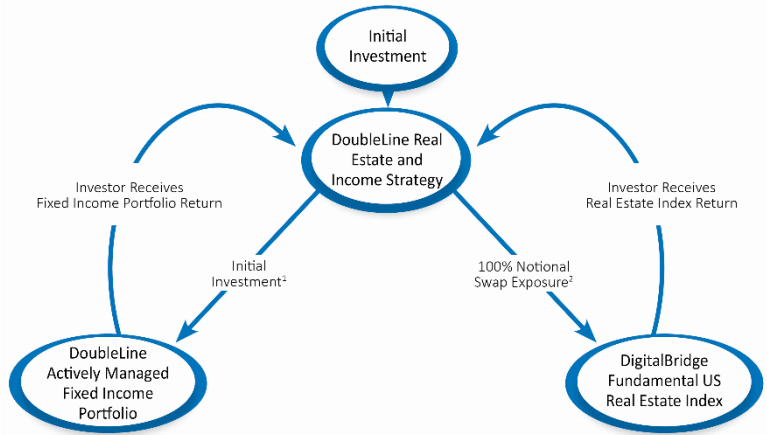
Initial Investment

DoubleLine Real Estate and Income Strategy

Investor Receives Fixed Income Portfolio Return

Investor Receives Real Estate Index Return

Initial Investment$^1$

100% Notional Swap Exposure$^2$

DoubleLine Actively Managed Fixed Income Portfolio

DigitalBridge Fundamental US Real Estate Index